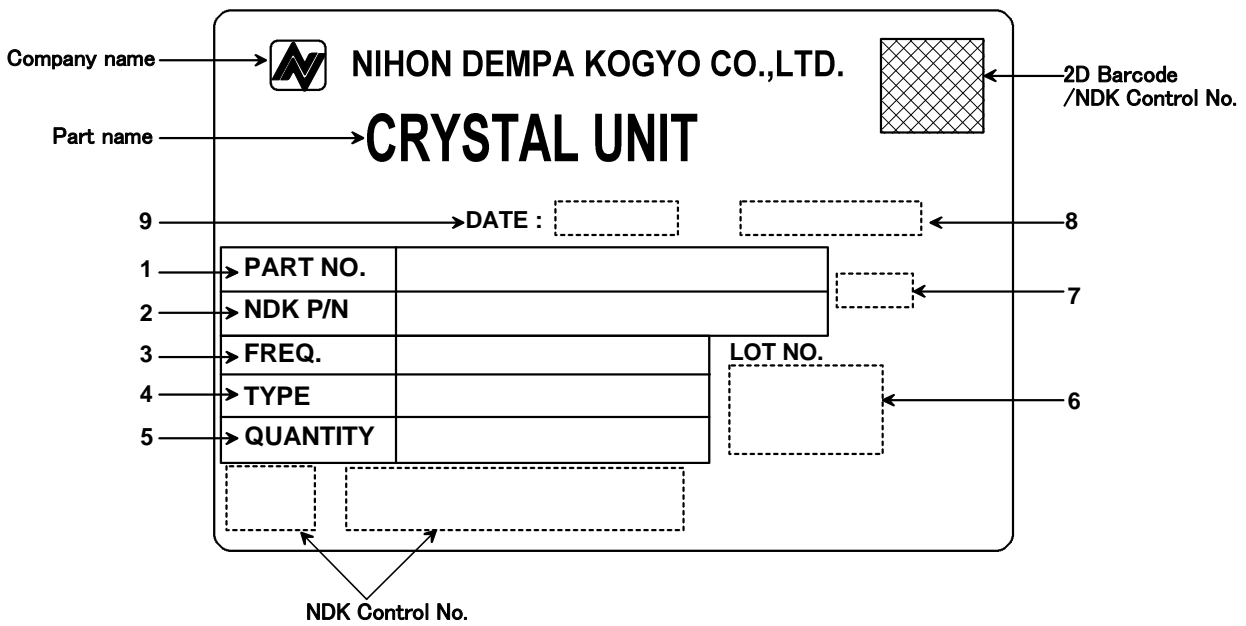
Company name

NIHON DEMPA KOGYO CO.,LTD.

2D Barcode /NDK Control No.

Part name

CRYSTAL UNIT

9

DATE :

8

| 1 | PART NO. | |
|---|---|---|
| 2 | NDK P/N | |
| 3 | FREQ. | |
| 4 | TYPE | |
| 5 | QUANTITY | |

7

LOT NO.

6

NDK Control No.